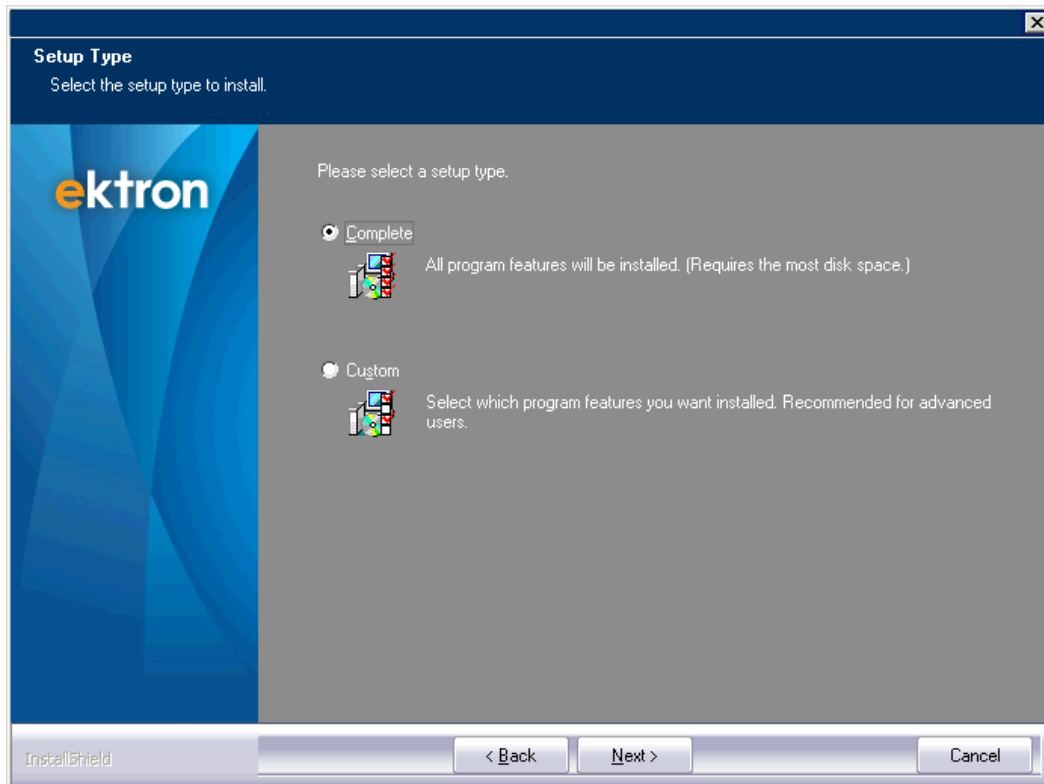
Setup Type
Select the setup type to install.

ektron

Please select a setup type.

Complete
All program features will be installed. (Requires the most disk space.)

Custom
Select which program features you want installed. Recommended for advanced users.

InstallShield

< Back
Next >
Cancel